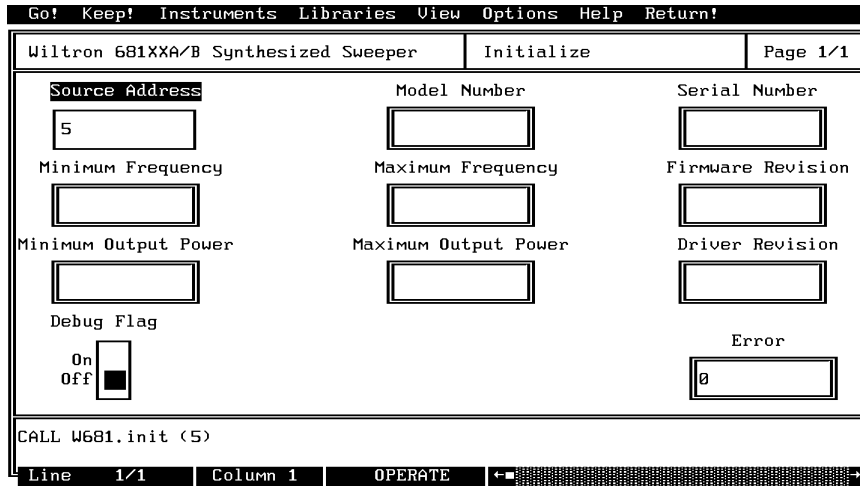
Go! Keep! Instruments Libraries View Options Help Return!

Wiltron 681XXA/B Synthesized Sweeper | Initialize | Page 1/1

Source Address
5

Model Number

Serial Number

Minimum Frequency

Maximum Frequency

Firmware Revision

Minimum Output Power

Maximum Output Power

Driver Revision

Debug Flag

On
Off

Error
0

CALL W681.init (5)

Line 1/1 Column 1 OPERATE